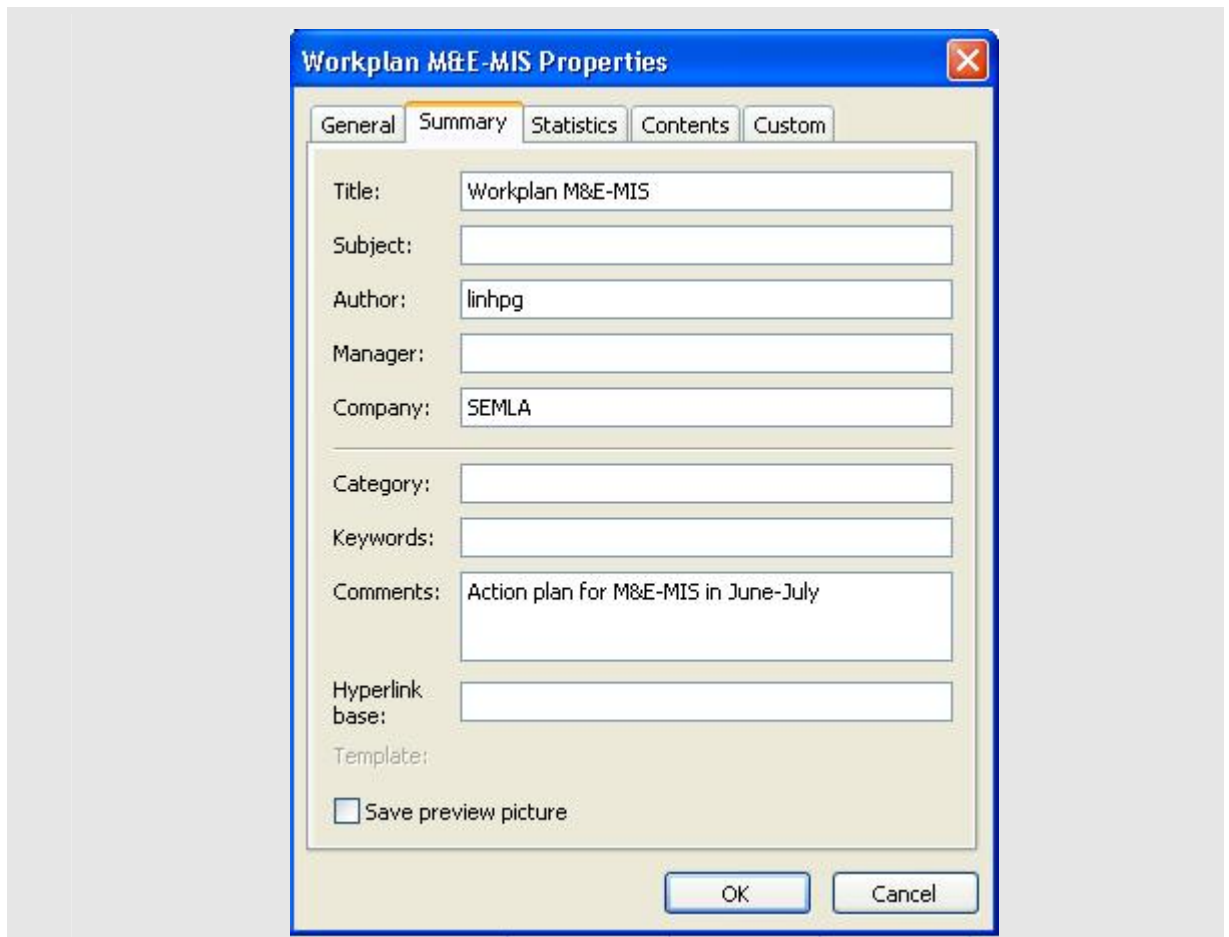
Workplan M&E-MIS Properties

General | Summary | Statistics | Contents | Custom

Title: Workplan M&E-MIS

Subject:

Author: linhpg

Manager:

Company: SEMLA

Category:

Keywords:

Comments: Action plan for M&E-MIS in June-July

Hyperlink base:

Template:

Save preview picture

OK | Cancel